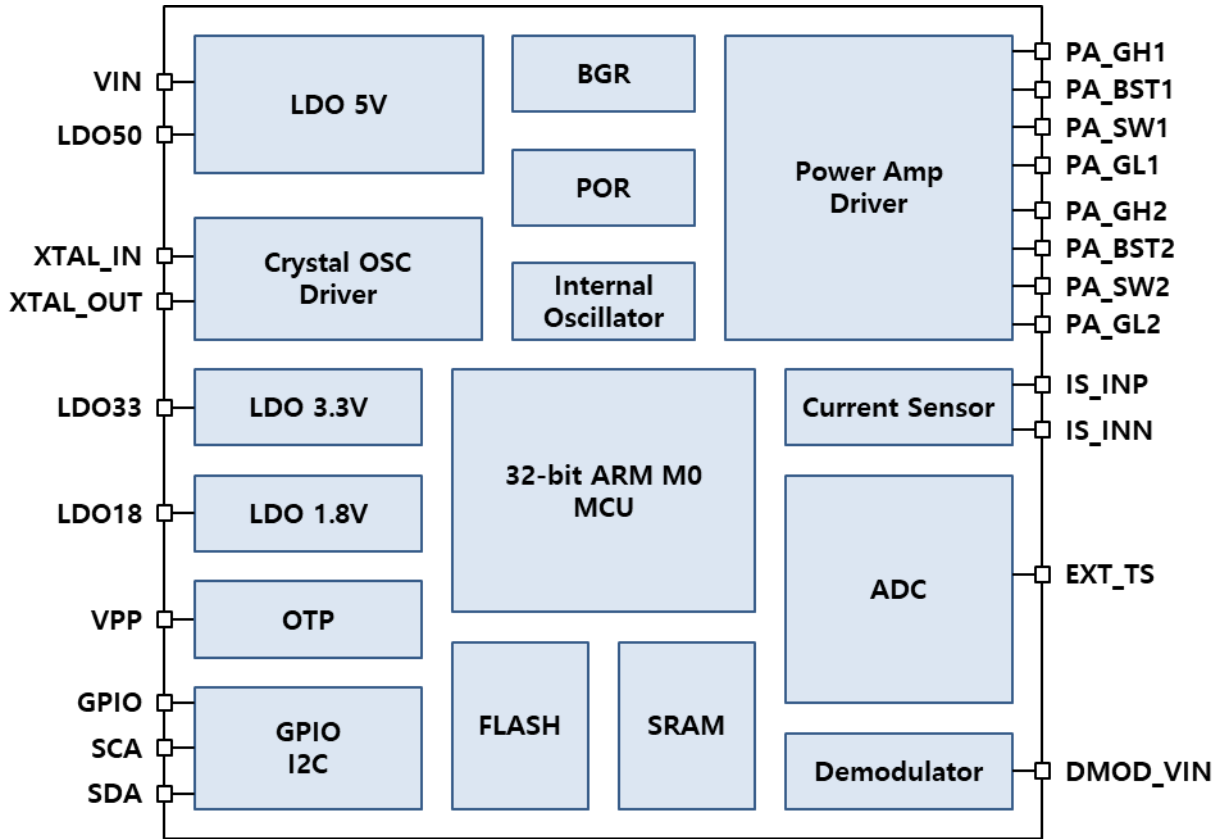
VIN
LDO50
LDO 5V
BGR
POR
Internal Oscillator
Power Amp Driver
PA_GH1
PA_BST1
PA_SW1
PA_GL1
PA_GH2
PA_BST2
PA_SW2
PA_GL2
XTAL_IN
XTAL_OUT
Crystal OSC Driver
LDO33
LDO 3.3V
32-bit ARM M0 MCU
Current Sensor
IS_INP
IS_INN
LDO18
LDO 1.8V
ADC
EXT_TS
VPP
OTP
GPIO
SCA
SDA
GPIO I2C
FLASH
SRAM
Demodulator
DMOD_VIN